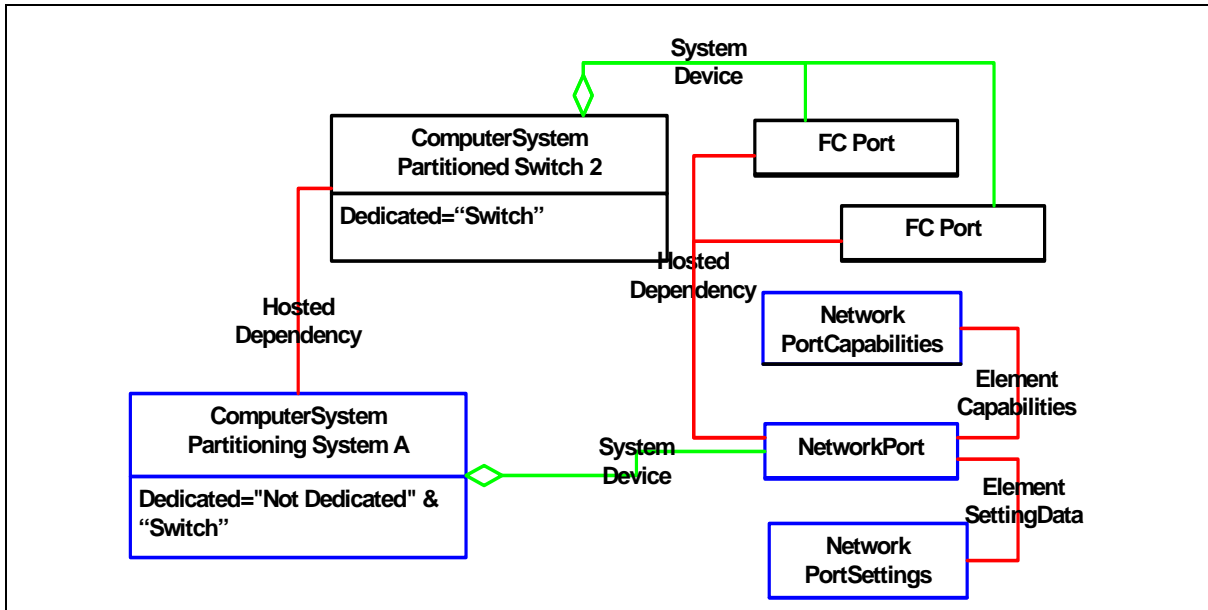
System Device

ComputerSystem Partitioned Switch 2

Dedicated=“Switch”

FC Port

FC Port

Hosted Dependency

Hosted Dependency

Network PortCapabilities

Element Capabilities

ComputerSystem Partitioning System A

Dedicated="Not Dedicated" & “Switch”

System Device

NetworkPort

Element SettingData

Network PortSettings